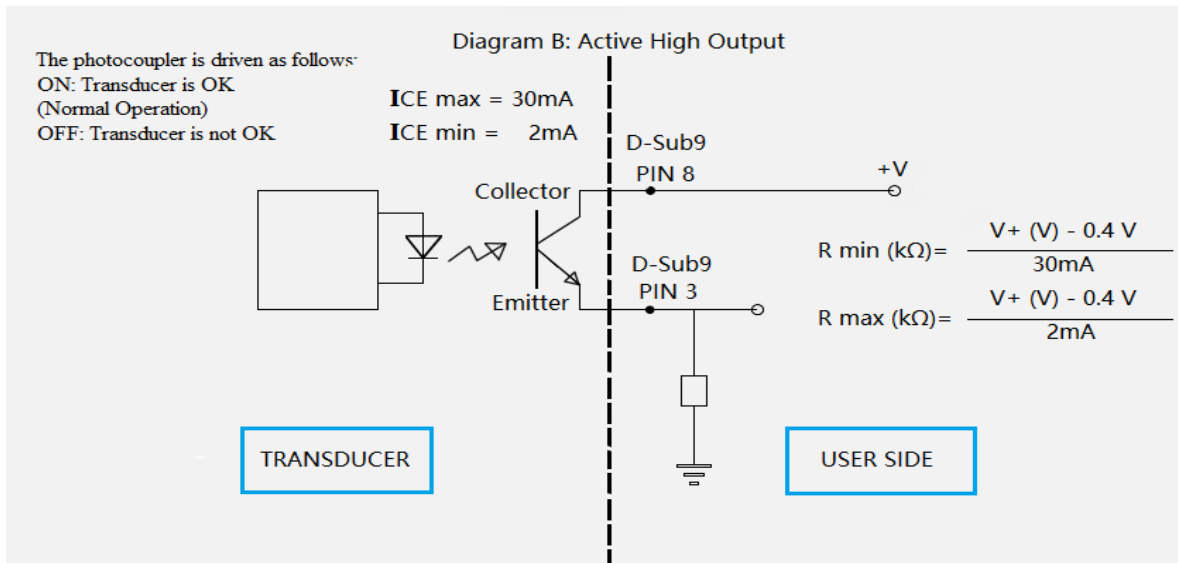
Diagram B: Active High Output

The photocoupler is driven as follows:
ON: Transducer is OK
(Normal Operation)
OFF: Transducer is not OK

ICE max = 30mA
ICE min = 2mA

D-Sub9
PIN 8

+V

Collector

Emitter

D-Sub9
PIN 3

R min (kΩ)= $\frac{V+ (V) - 0.4 V}{30mA}$

R max (kΩ)= $\frac{V+ (V) - 0.4 V}{2mA}$

TRANSDUCER

USER SIDE